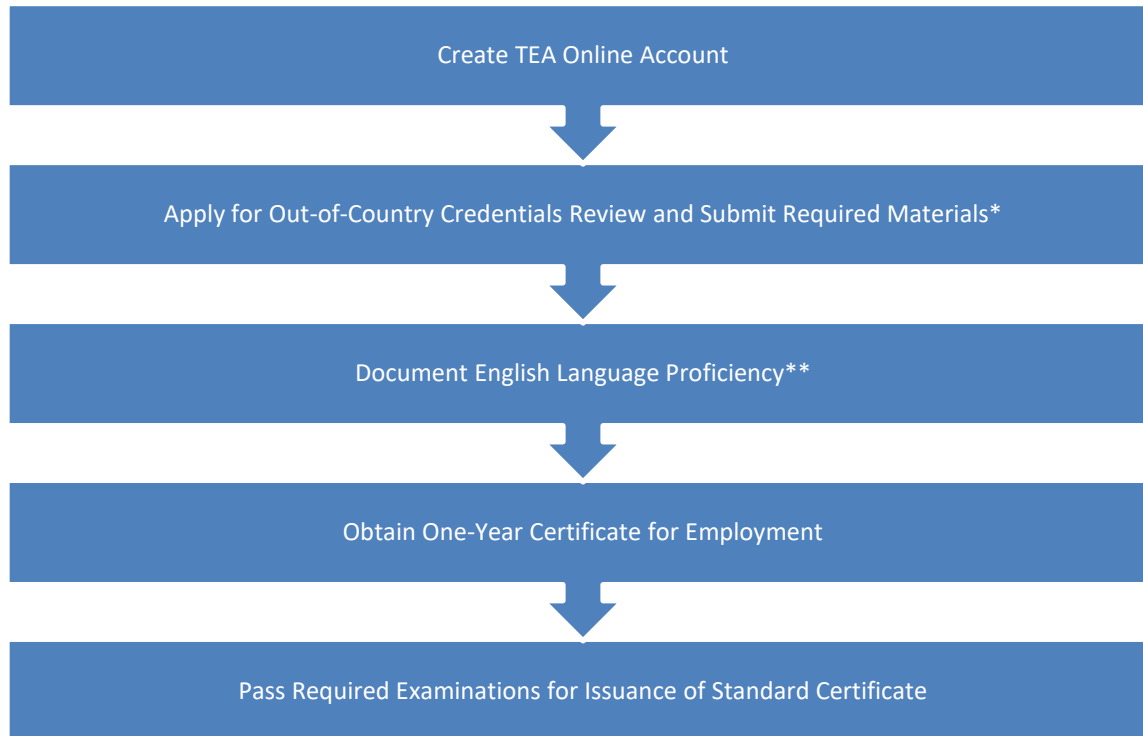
Create TEA Online Account

Apply for Out-of-Country Credentials Review and Submit Required Materials*

Document English Language Proficiency**

Obtain One-Year Certificate for Employment

Pass Required Examinations for Issuance of Standard Certificate